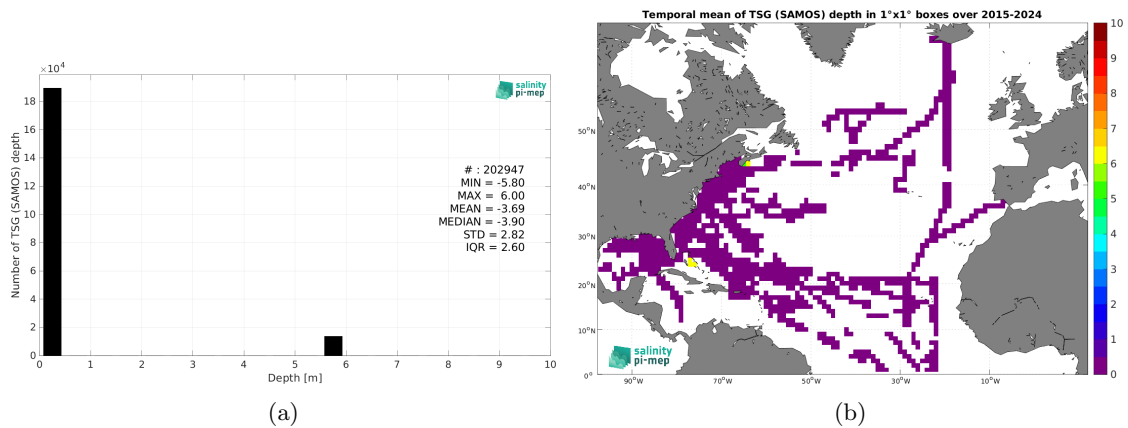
$\times10^4$

salinity pi-mep

Number of TSG (SAMOS) depth

18
16
14
12
10
8
6
4
2
0

# : 202947
MIN = -5.80
MAX = 6.00
MEAN = -3.69
MEDIAN = -3.90
STD = 2.82
IQR = 2.60

0 1 2 3 4 5 6 7 8 9 10
Depth [m]

(a)

Temporal mean of TSG (SAMOS) depth in 1°x1° boxes over 2015-2024

50°N
40°N
30°N
20°N
10°N
0°

90°W 70°W 50°W 30°W 10°W

salinity pi-mep

10
9
8
7
6
5
4
3
2
1
0

(b)